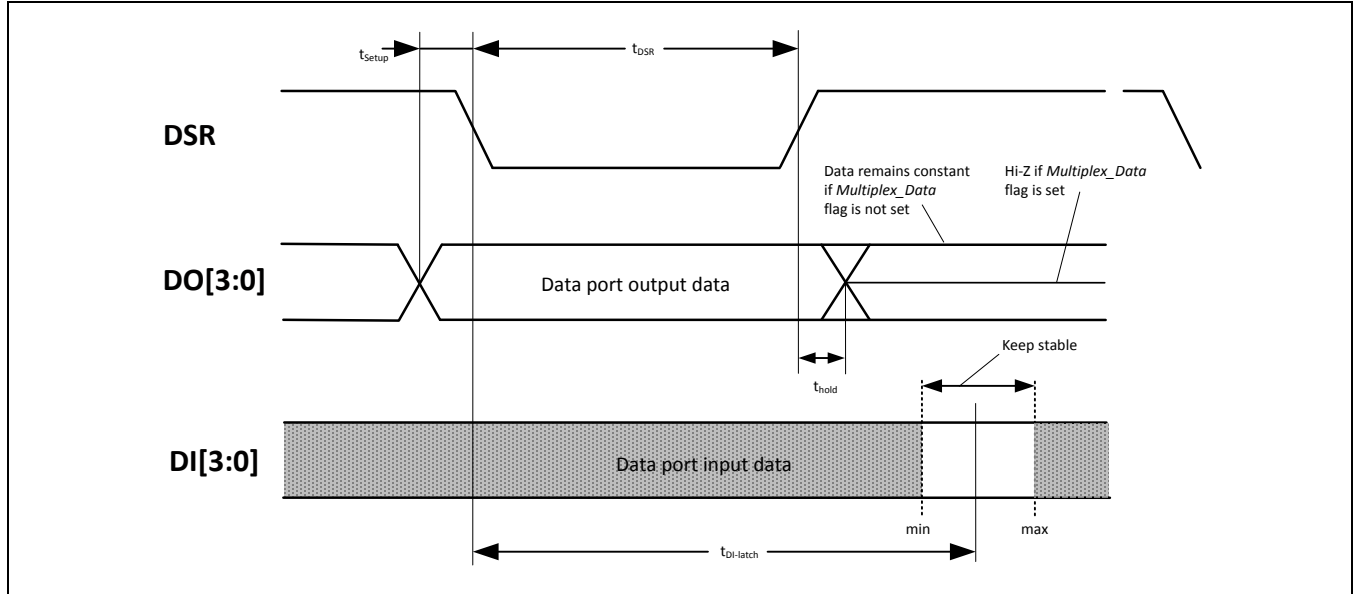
$t_{Setup}$

$t_{DSR}$

DSR

Data remains constant if *Multiplex_Data* flag is not set

Hi-Z if *Multiplex_Data* flag is set

DO[3:0]

Data port output data

$t_{hold}$

Keep stable

DI[3:0]

Data port input data

min

max

$t_{DI\text{-}latch}$